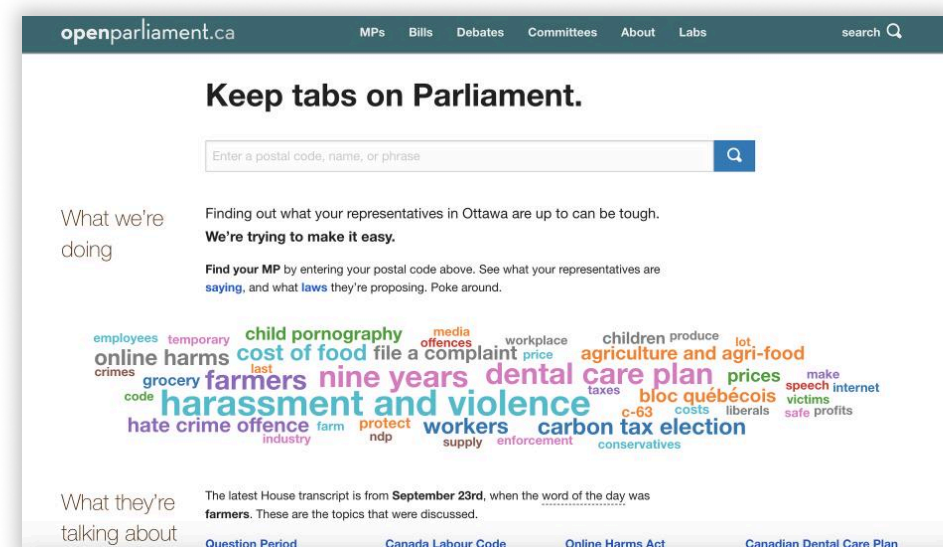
openparliament.ca MPs Bills Debates Committees About Labs search

Keep tabs on Parliament.

Enter a postal code, name, or phrase

What we're doing

Finding out what your representatives in Ottawa are up to can be tough.

We're trying to make it easy.

Find your MP by entering your postal code above. See what your representatives are saying, and what laws they're proposing. Poke around.

employees temporary child pornography media offences workplace children produce lot online harms cost of food file a complaint price agriculture and agri-food crimes last grocery farmers nine years dental care plan prices make speech internet code harassment and violence taxes bloc québécois victims c-63 costs liberals safe profits hate crime offence farm protect industry ndp workers supply enforcement carbon tax election conservatives

What they're talking about

The latest House transcript is from September 23rd, when the word of the day was farmers. These are the topics that were discussed.

Question Period Canada Labour Code Online Harms Act Canadian Dental Care Plan